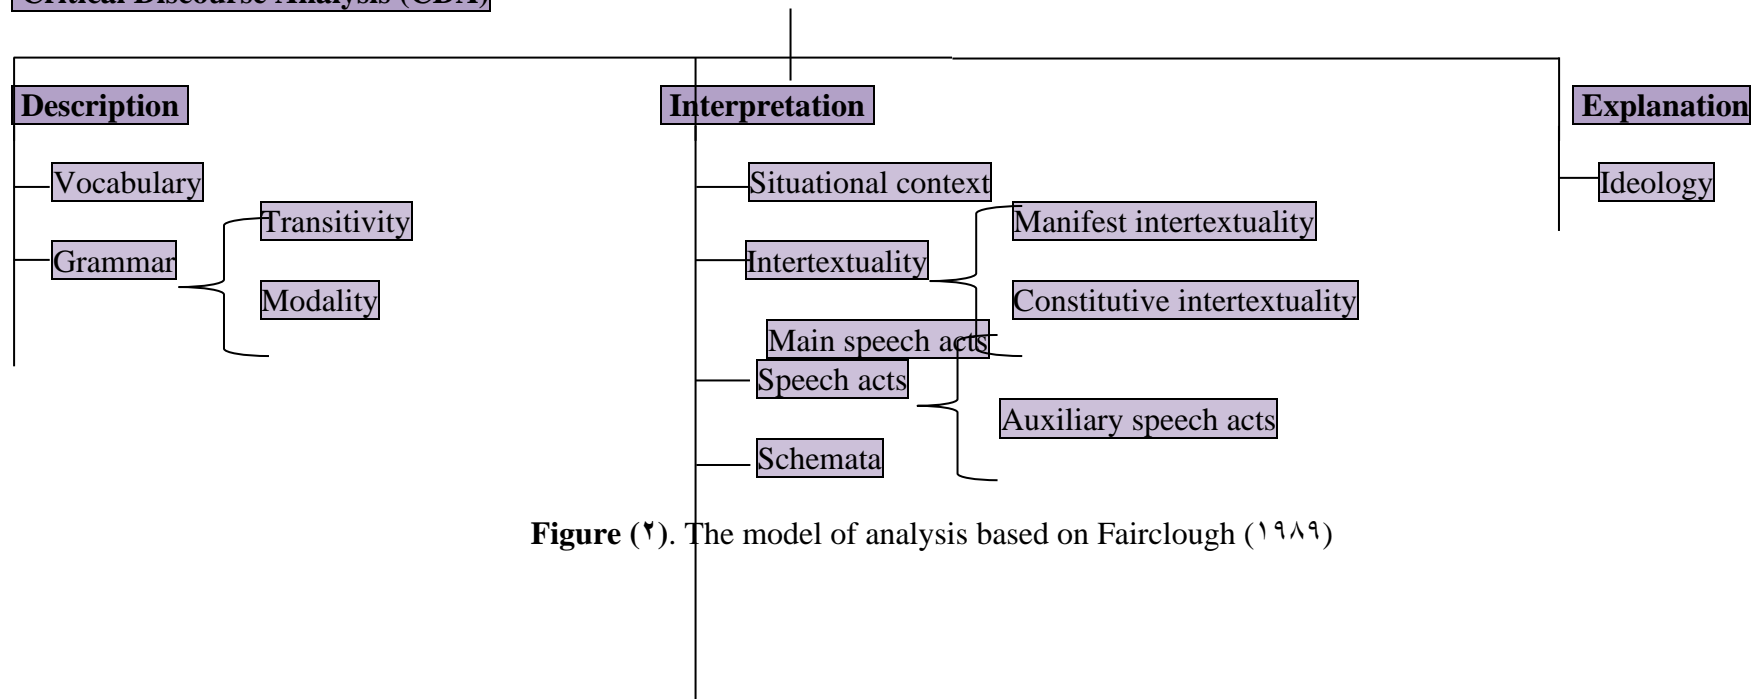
Critical Discourse Analysis (CDA)

Description

Vocabulary

Grammar

Transitivity

Modality

Interpretation

Situational context

Intertextuality

Manifest intertextuality

Constitutive intertextuality

Main speech acts

Speech acts

Auxiliary speech acts

Schemata

Explanation

Ideology

**Figure** (٢). The model of analysis based on Fairclough (١٩٨٩)